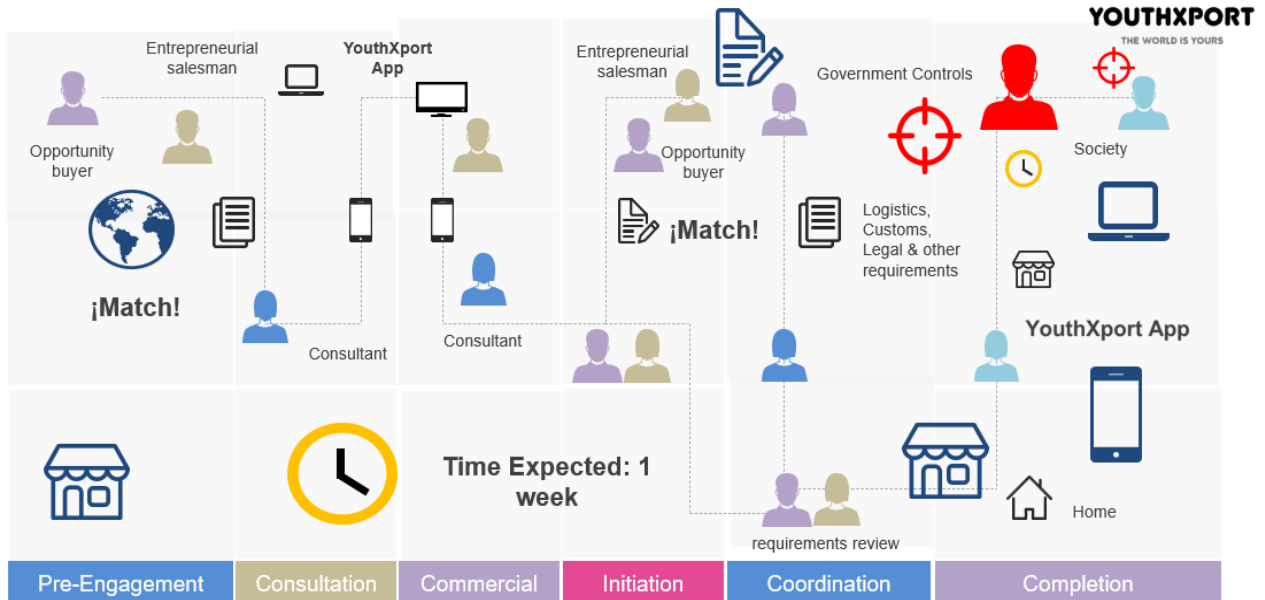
YOUTHXPORT
THE WORLD IS YOURS

Entrepreneurial salesman

YouthXport App

Opportunity buyer

¡Match!

Consultant

Consultant

Entrepreneurial salesman

Opportunity buyer

¡Match!

Government Controls

Logistics, Customs, Legal & other requirements

Society

YouthXport App

Time Expected: 1 week

requirements review

Home

Pre-Engagement
Consultation
Commercial
Initiation
Coordination
Completion